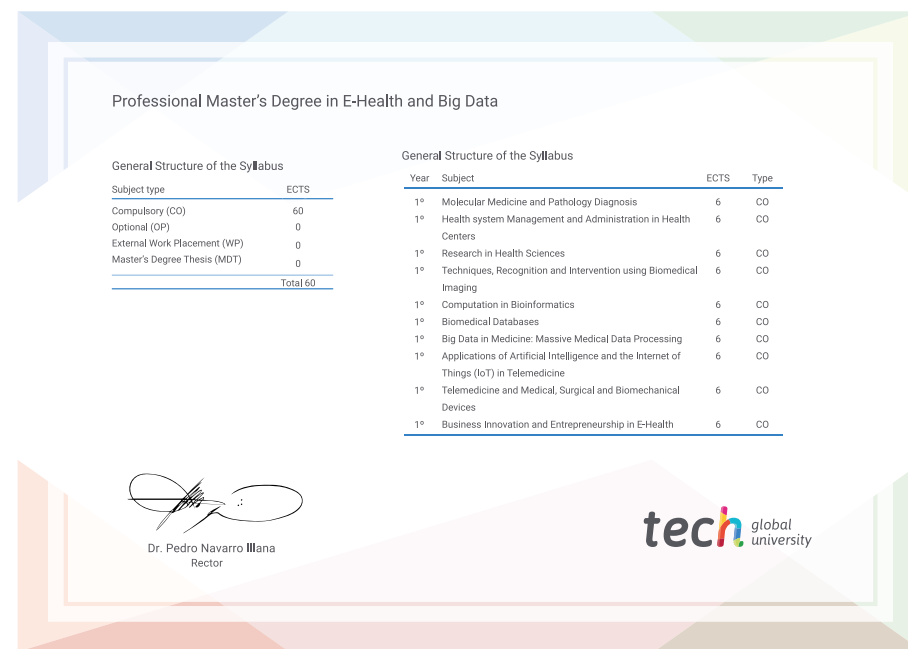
Professional Master's Degree in E-Health and Big Data

General Structure of the Syllabus

| Subject type | ECTS |
|---|---|
| Compulsory (CO) | 60 |
| Optional (OP) | 0 |
| External Work Placement (WP) | 0 |
| Master's Degree Thesis (MDT) | 0 |
| | Total 60 |

General Structure of the Syllabus

| Year | Subject | ECTS | Type |
|---|---|---|---|
| 1º | Molecular Medicine and Pathology Diagnosis | 6 | CO |
| 1º | Health system Management and Administration in Health Centers | 6 | CO |
| 1º | Research in Health Sciences | 6 | CO |
| 1º | Techniques, Recognition and Intervention using Biomedical Imaging | 6 | CO |
| 1º | Computation in Bioinformatics | 6 | CO |
| 1º | Biomedical Databases | 6 | CO |
| 1º | Big Data in Medicine: Massive Medical Data Processing | 6 | CO |
| 1º | Applications of Artificial Intelligence and the Internet of Things (IoT) in Telemedicine | 6 | CO |
| 1º | Telemedicine and Medical, Surgical and Biomechanical Devices | 6 | CO |
| 1º | Business Innovation and Entrepreneurship in E-Health | 6 | CO |

Dr. Pedro Navarro Illana
Rector

tech global university